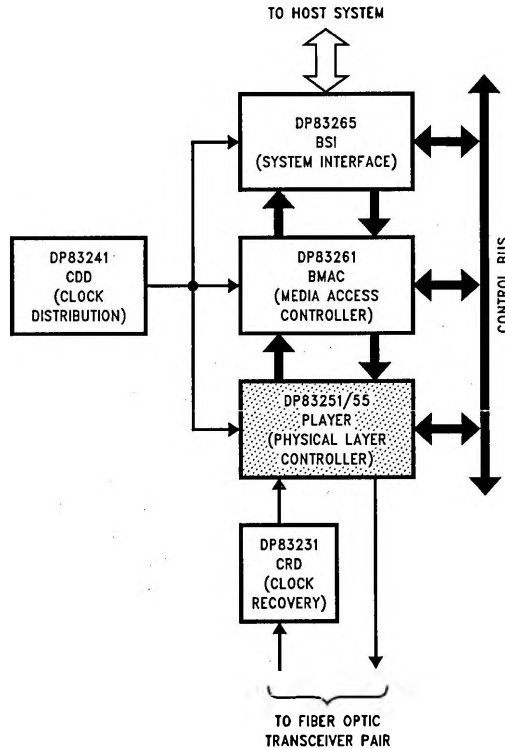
TO HOST SYSTEM

DP83265
BSI
(SYSTEM INTERFACE)

DP83241
CDD
(CLOCK
DISTRIBUTION)

DP83261
BMAC
(MEDIA ACCESS
CONTROLLER)

CONTROL BUS

DP83251/55
PLAYER
(PHYSICAL LAYER
CONTROLLER)

DP83231
CRD
(CLOCK
RECOVERY)

TO FIBER OPTIC
TRANSCEIVER PAIR